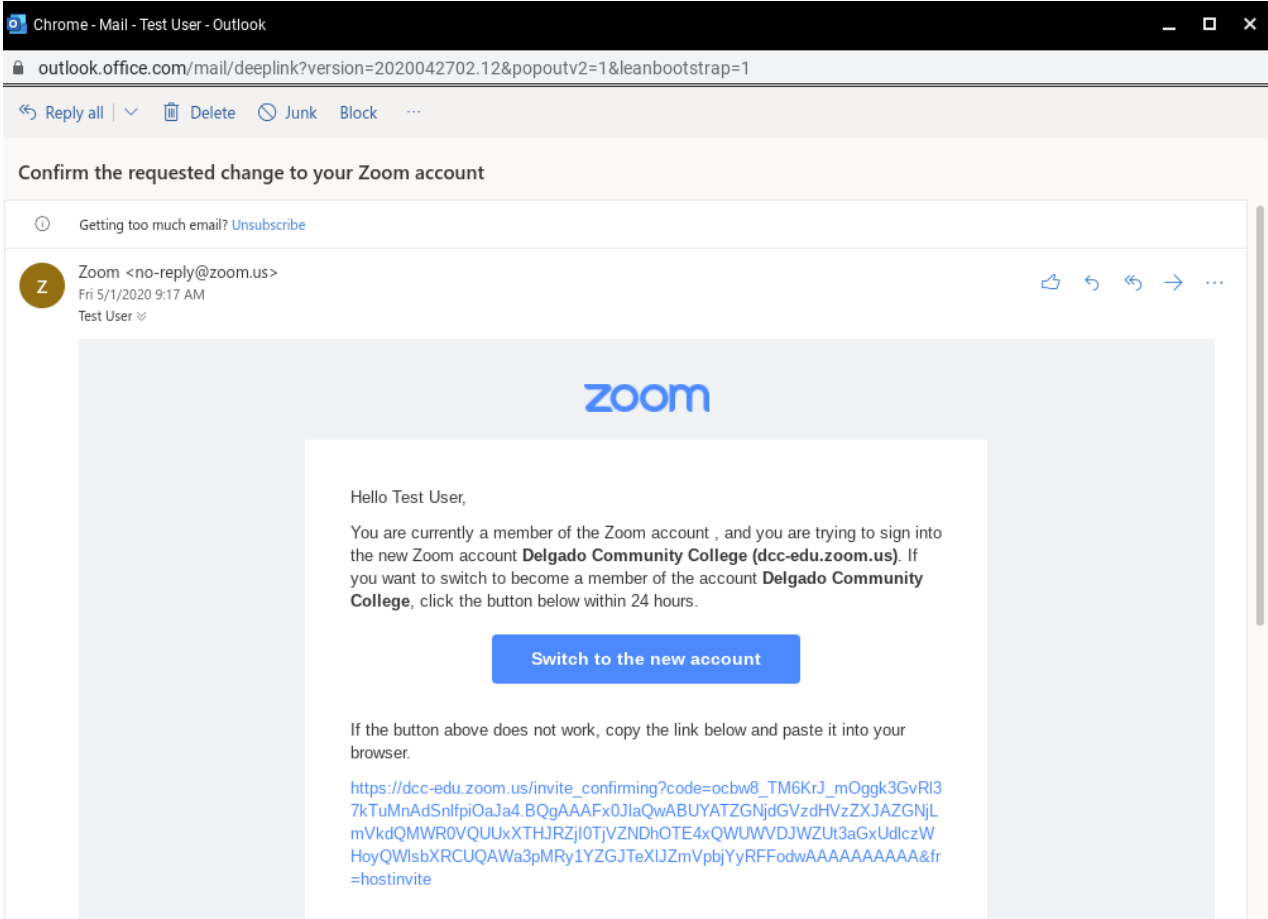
Chrome - Mail - Test User - Outlook

outlook.office.com/mail/deeplink?version=2020042702.12&popoutv2=1&leanbootstrap=1

Reply all | Delete Junk Block ···

Confirm the requested change to your Zoom account

Getting too much email? Unsubscribe

Z

Zoom <no-reply@zoom.us>
Fri 5/1/2020 9:17 AM
Test User

zoom

Hello Test User,

You are currently a member of the Zoom account , and you are trying to sign into the new Zoom account **Delgado Community College (dcc-edu.zoom.us)**. If you want to switch to become a member of the account **Delgado Community College**, click the button below within 24 hours.

Switch to the new account

If the button above does not work, copy the link below and paste it into your browser.

https://dcc-edu.zoom.us/invite_confirming?code=ocbw8_TM6KrJ_mOggk3GvRl37kTuMnAdSnlfpiOaJa4.BQgAAAFx0JlaQwABUYATZGNjdGVzdHVzZXJAZGNjLmVkdQMWR0VQUUxXTHJRZjI0TjVZNDhOTE4xQWUWVDJWZUt3aGxUdlczWHoyQWlsbXRCUQAWa3pMRy1YZGJTeXlJZmVpbjYyRFFodwAAAAAAAAAA&fr=hostinvite